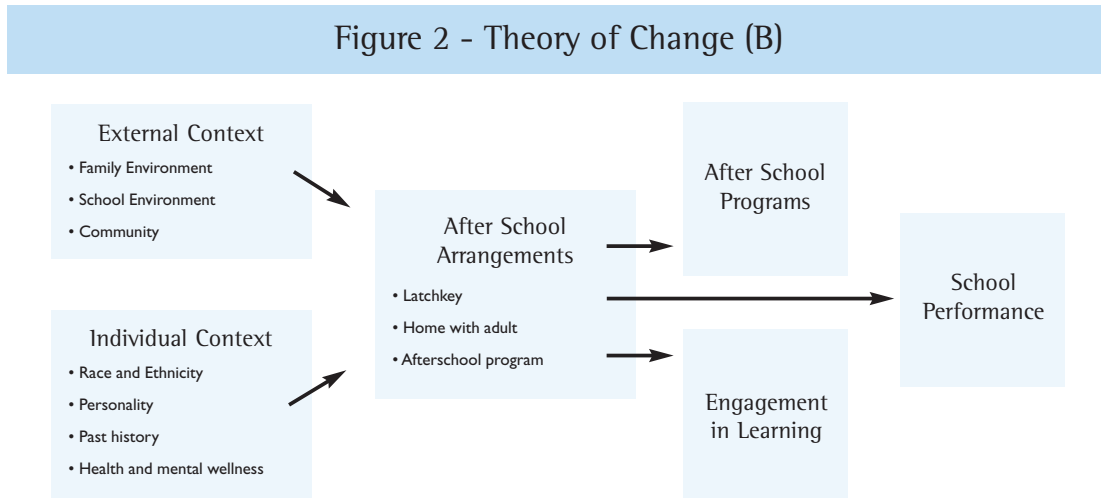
Figure 2 - Theory of Change (B)

External Context
• Family Environment
• School Environment
• Community

Individual Context
• Race and Ethnicity
• Personality
• Past history
• Health and mental wellness

After School Arrangements
• Latchkey
• Home with adult
• Afterschool program

After School Programs

Engagement in Learning

School Performance